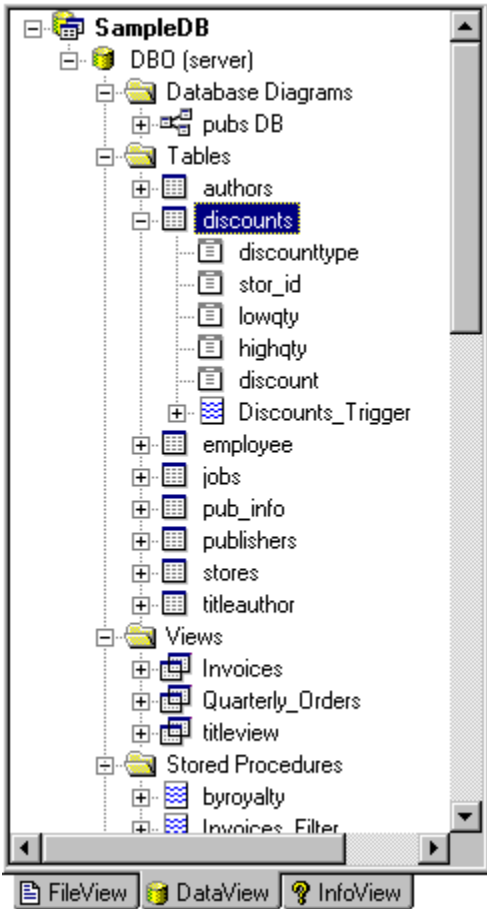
SampleDB
DBO (server)
Database Diagrams
pubs DB
Tables
authors
discounts
discounttype
stor_id
lowqty
highqty
discount
Discounts_Trigger
employee
jobs
pub_info
publishers
stores
titleauthor
Views
Invoices
Quarterly_Orders
titleview
Stored Procedures
byroyalty
Invoices_Filter

FileView
DataView
InfoView